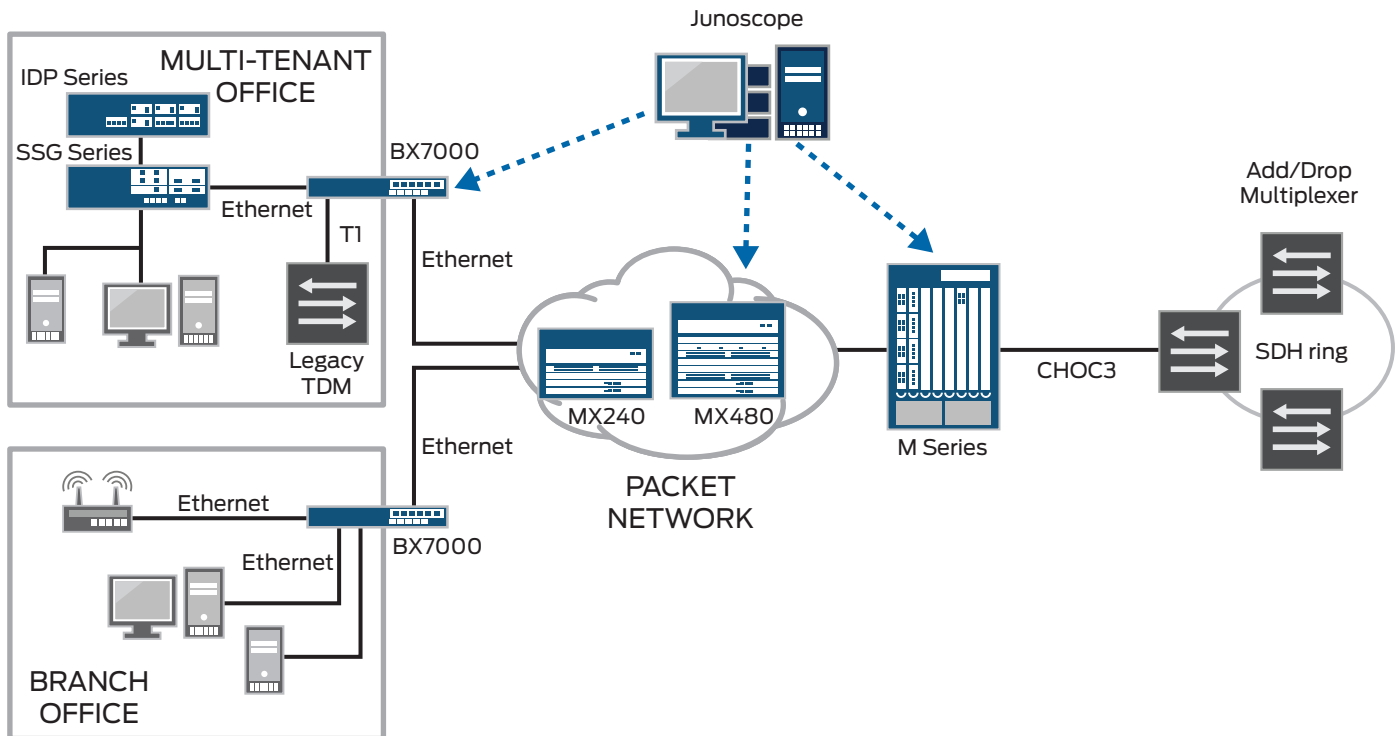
MULTI-TENANT OFFICE

IDP Series

SSG Series

Ethernet

T1

Legacy TDM

BX7000

Junoscope

Ethernet

Add/Drop Multiplexer

MX240

MX480

M Series

CHOC3

SDH ring

Ethernet

PACKET NETWORK

Ethernet

Ethernet

BX7000

BRANCH OFFICE